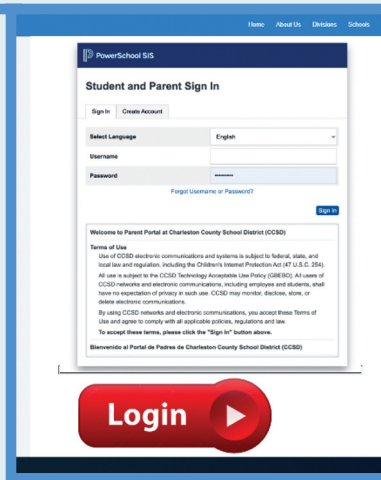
Home About Us Divisions Schools

PowerSchool SIS

Student and Parent Sign In

Sign In Create Account

| Select Language | English |
|---|---|
| Username | |
| Password | •••••••• |

Forgot Username or Password?

Sign In

Welcome to Parent Portal at Charleston County School District (CCSD)

Terms of Use

Use of CCSD electronic communications and systems is subject to federal, state, and local law and regulation, including the Children's Internet Protection Act (47 U.S.C. 254).

All use is subject to the CCSD Technology Acceptable Use Policy (GBEBD). All users of CCSD networks and electronic communications, including employees and students, shall have no expectation of privacy in such use. CCSD may monitor, disclose, store, or delete electronic communications.

By using CCSD networks and electronic communications, you accept these Terms of Use and agree to comply with all applicable policies, regulations and law.

To accept these terms, please click the "Sign In" button above.

Bienvenido al Portal de Padres de Charleston County School District (CCSD)

Login